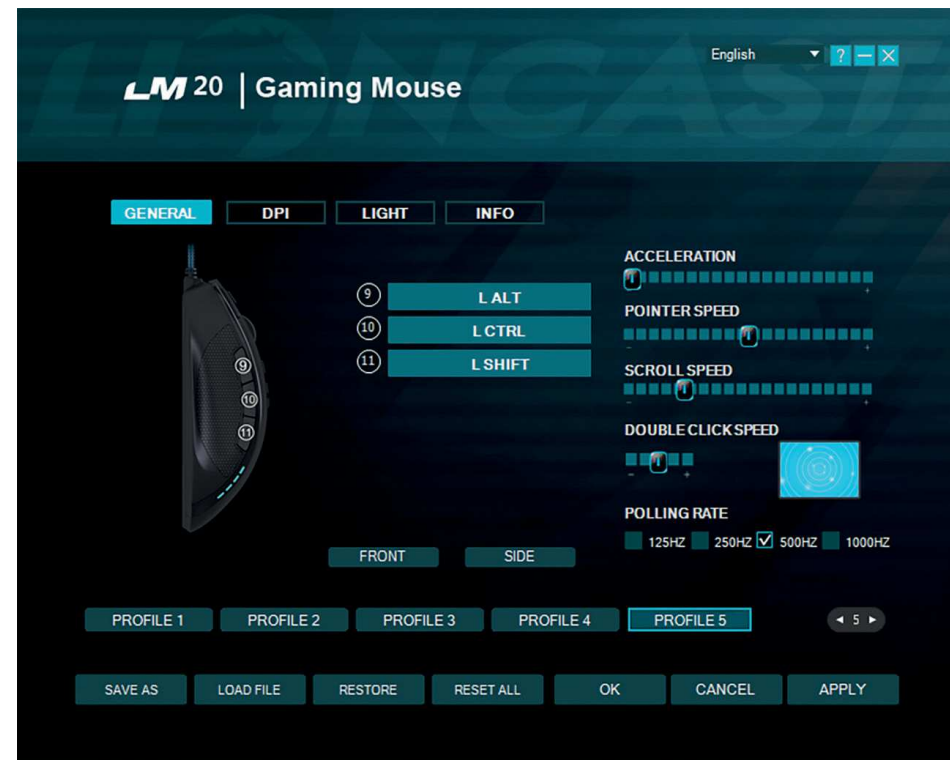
English ? — X

LM 20 | Gaming Mouse

GENERAL DPI LIGHT INFO

9 L ALT
10 L CTRL
11 L SHIFT

9
10
11

ACCELERATION
- +
POINTER SPEED
- +
SCROLL SPEED
- +
DOUBLE CLICK SPEED
- +

POLLING RATE
125HZ 250HZ 500HZ 1000HZ

FRONT SIDE

PROFILE 1 PROFILE 2 PROFILE 3 PROFILE 4 PROFILE 5

◄ 5 ►

SAVE AS LOAD FILE RESTORE RESET ALL OK CANCEL APPLY